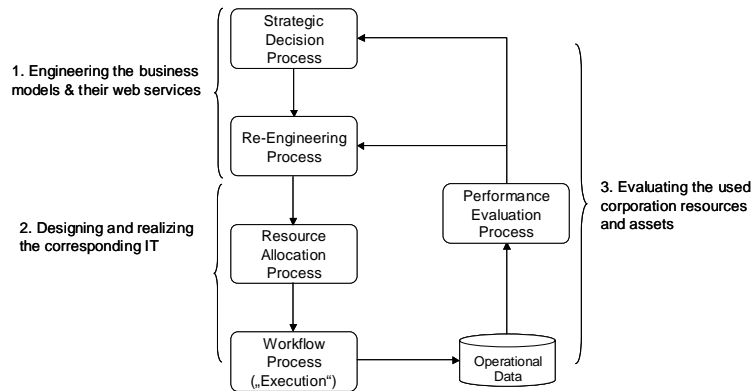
Strategic Decision Process

Re-Engineering Process

Resource Allocation Process

Workflow Process („Execution")

Operational Data

Performance Evaluation Process

1. Engineering the business models & their web services

2. Designing and realizing the corresponding IT

3. Evaluating the used corporation resources and assets